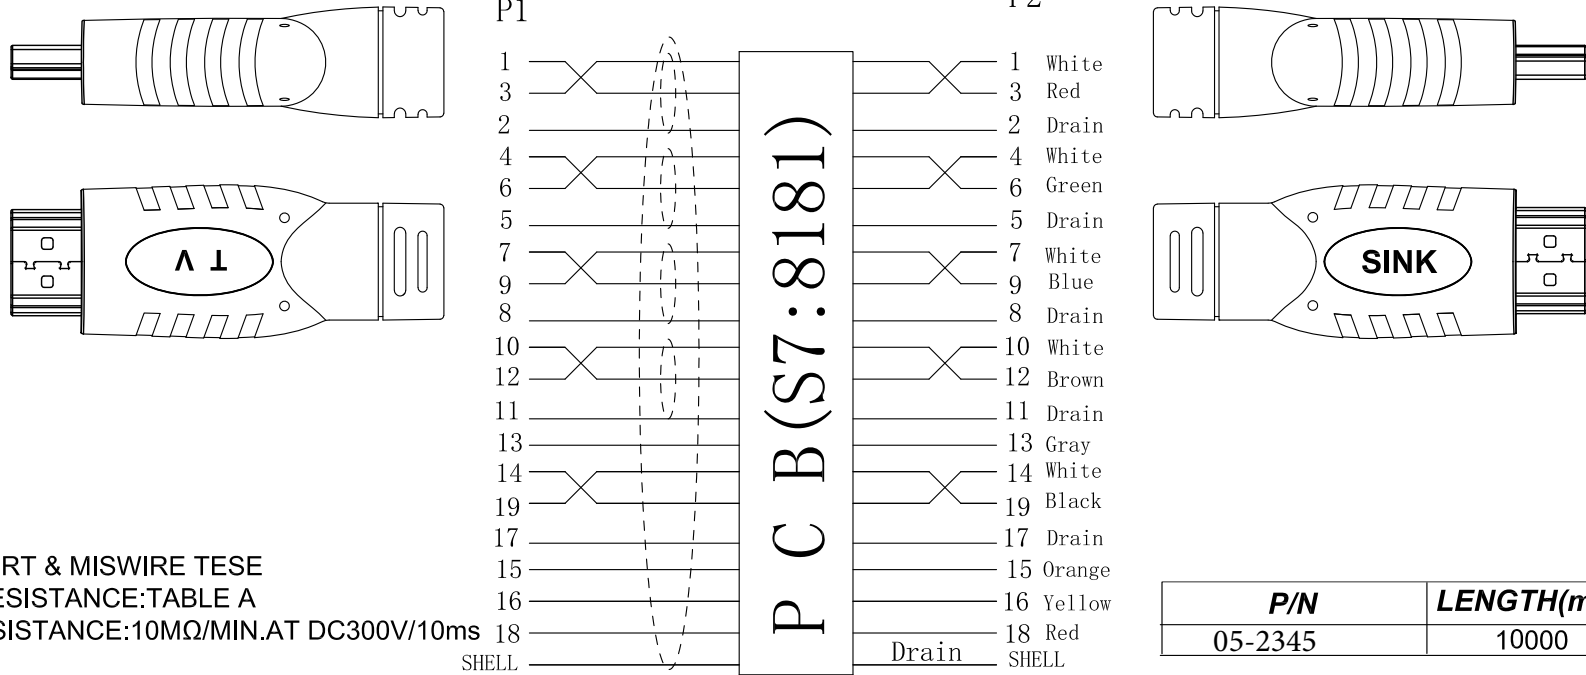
TV

SINK

P1

P2

PCB(S7:8181)

1
3
2
4
6
5
7
9
8
10
12
11
13
14
19
17
15
16
18
SHELL

1 White
3 Red
2 Drain
4 White
6 Green
5 Drain
7 White
9 Blue
8 Drain
10 White
12 Brown
11 Drain
13 Gray
14 White
19 Black
17 Drain
15 Orange
16 Yellow
18 Red
SHELL

Drain

RT & MISWIRE TESE
ESISTANCE:TABLE A
SISTANCE:10MΩ/MIN.AT DC300V/10ms

| P/N | LENGTH(m |
|---|---|
| 05-2345 | 10000 |